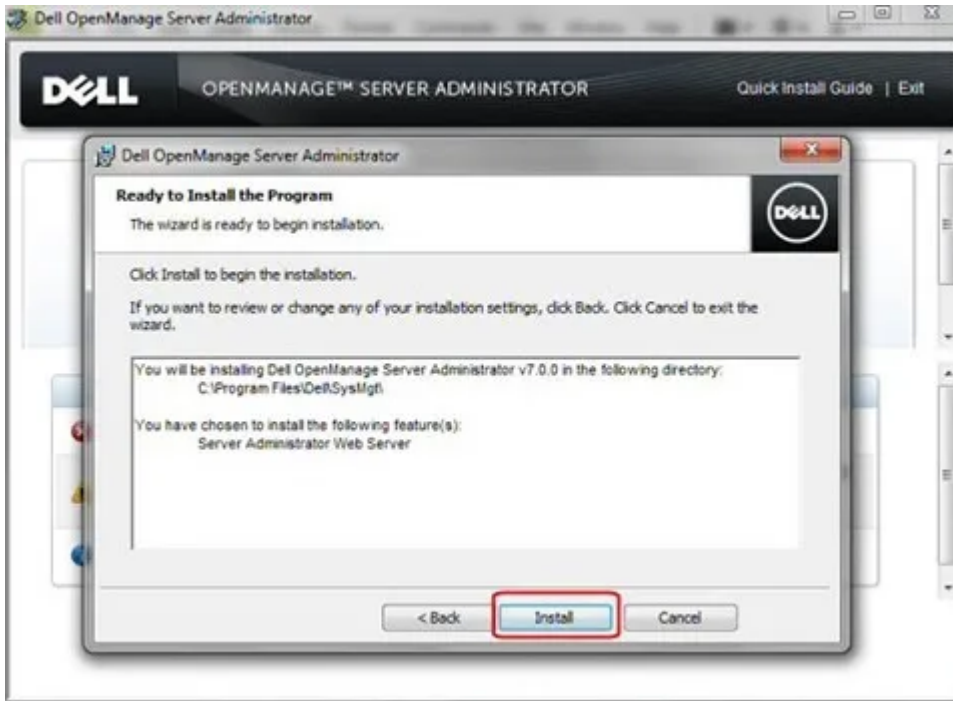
Dell OpenManage Server Administrator

DELL OPENMANAGE™ SERVER ADMINISTRATOR

Quick Install Guide | Exit

Dell OpenManage Server Administrator

Ready to Install the Program

The wizard is ready to begin installation.

DELL

Click Install to begin the installation.

If you want to review or change any of your installation settings, click Back. Click Cancel to exit the wizard.

You will be installing Dell OpenManage Server Administrator v7.0.0 in the following directory:
C:\Program Files\Dell\SysMgt\

You have chosen to install the following feature(s):
Server Administrator Web Server

< Back

Install

Cancel